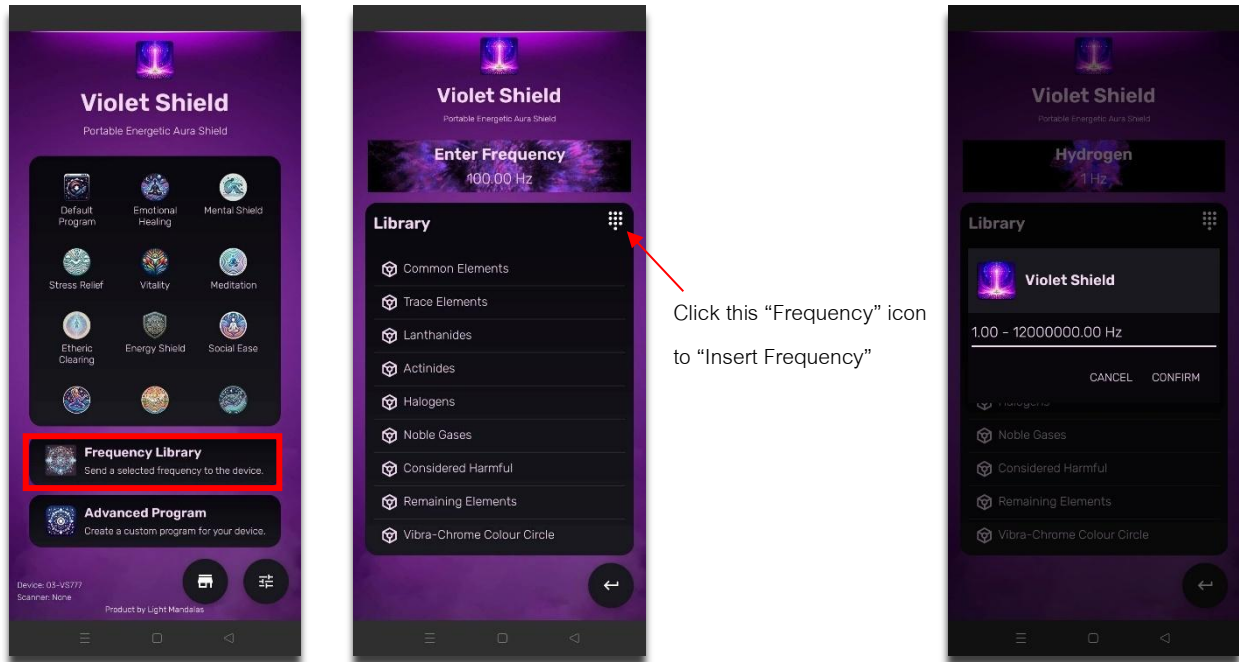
Violet Shield

Portable Energetic Aura Shield

Default Program
Emotional Healing
Mental Shield
Stress Relief
Vitality
Meditation
Etheric Clearing
Energy Shield
Social Ease

Frequency Library
Send a selected frequency to the device.

Advanced Program
Create a custom program for your device.

Device: 03-VS777
Scanner: None

Product by Light Mandalas

Violet Shield

Portable Energetic Aura Shield

Enter Frequency
100.00 Hz

Library

Common Elements
Trace Elements
Lanthanides
Actinides
Halogens
Noble Gases
Considered Harmful
Remaining Elements
Vibra-Chrome Colour Circle

Click this “Frequency” icon to “Insert Frequency”

Violet Shield

Portable Energetic Aura Shield

Hydrogen
1 Hz

Library

Violet Shield

1.00 - 12000000.00 Hz

CANCEL CONFIRM

Halogens
Noble Gases
Considered Harmful
Remaining Elements
Vibra-Chrome Colour Circle